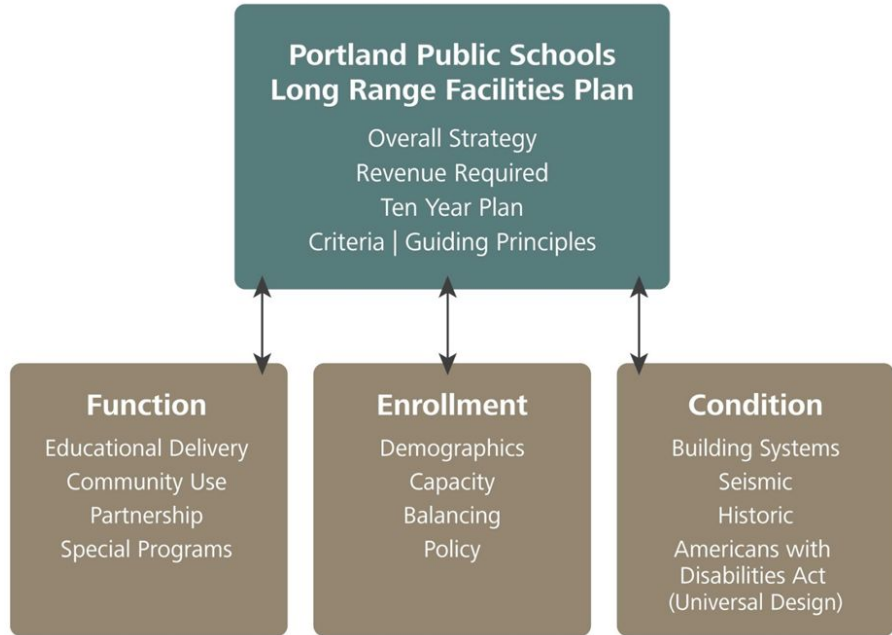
Portland Public Schools
Long Range Facilities Plan

Overall Strategy
Revenue Required
Ten Year Plan
Criteria | Guiding Principles

Function

Educational Delivery
Community Use
Partnership
Special Programs

Enrollment

Demographics
Capacity
Balancing
Policy

Condition

Building Systems
Seismic
Historic
Americans with Disabilities Act (Universal Design)